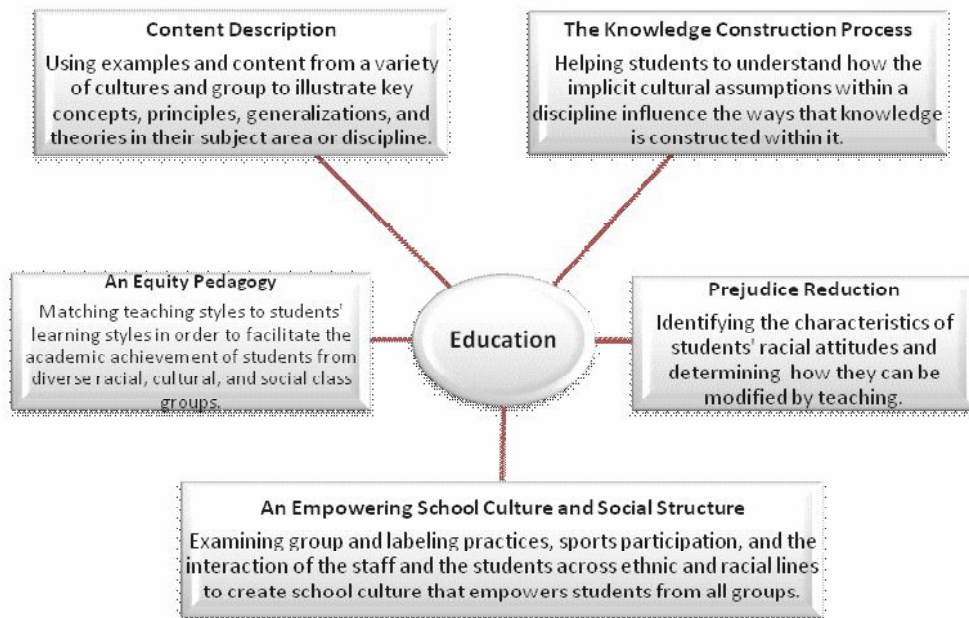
Content Description
Using examples and content from a variety of cultures and group to illustrate key concepts, principles, generalizations, and theories in their subject area or discipline.

The Knowledge Construction Process
Helping students to understand how the implicit cultural assumptions within a discipline influence the ways that knowledge is constructed within it.

An Equity Pedagogy
Matching teaching styles to students' learning styles in order to facilitate the academic achievement of students from diverse racial, cultural, and social class groups.

Education

Prejudice Reduction
Identifying the characteristics of students' racial attitudes and determining how they can be modified by teaching.

An Empowering School Culture and Social Structure
Examining group and labeling practices, sports participation, and the interaction of the staff and the students across ethnic and racial lines to create school culture that empowers students from all groups.